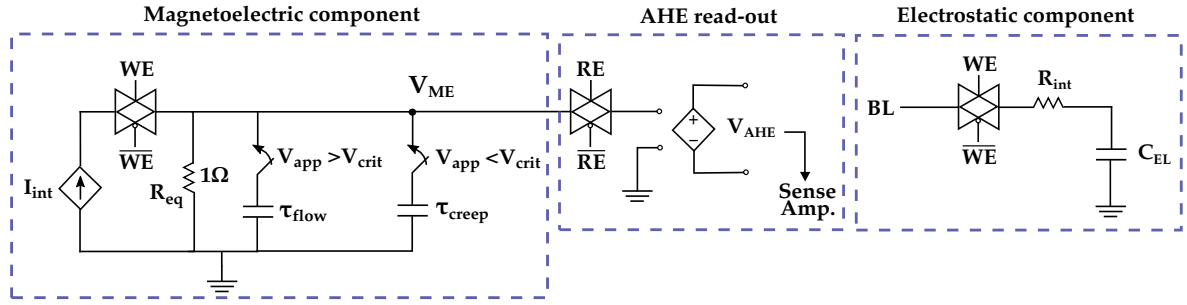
Magnetoelectric component

AHE read-out

Electrostatic component

WE

$\overline{\text{WE}}$

$V_{ME}$

$I_{int}$

$R_{eq}$

1Ω

$V_{app} > V_{crit}$

$\tau_{flow}$

$V_{app} < V_{crit}$

$\tau_{creep}$

RE

$\overline{\text{RE}}$

+

−

$V_{AHE}$

Sense Amp.

BL

WE

$\overline{\text{WE}}$

$R_{int}$

$C_{EL}$